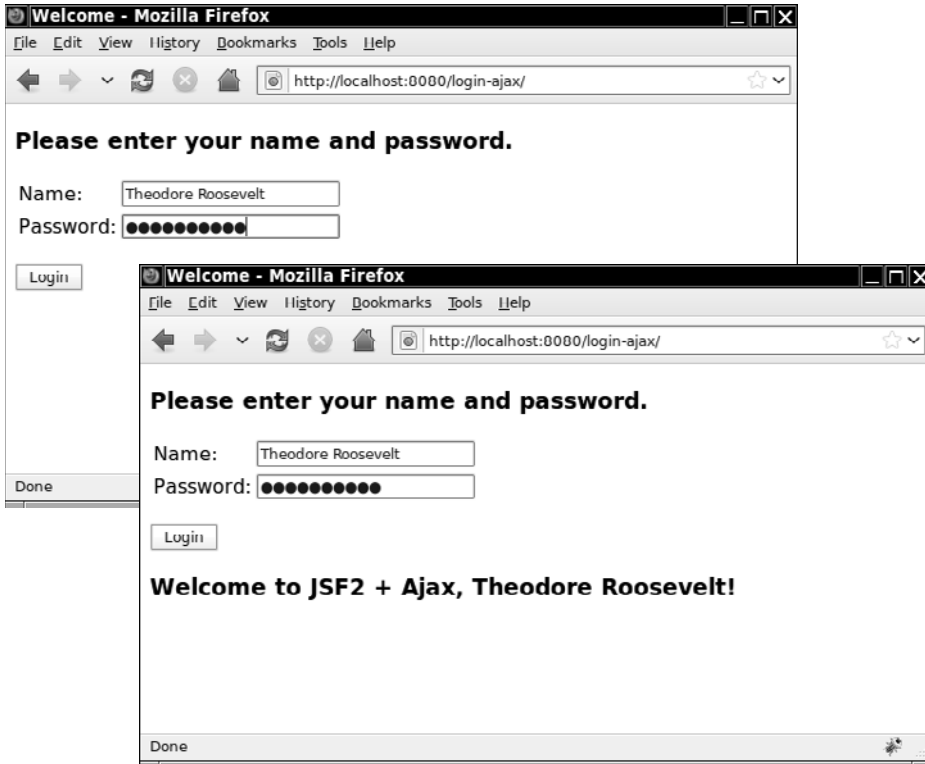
Welcome - Mozilla Firefox

File Edit View History Bookmarks Tools Help

http://localhost:8080/login-ajax/

Please enter your name and password.

Name: Theodore Roosevelt

Password: ●●●●●●●●●●

Login

Done

Welcome - Mozilla Firefox

File Edit View History Bookmarks Tools Help

http://localhost:8080/login-ajax/

Please enter your name and password.

Name: Theodore Roosevelt

Password: ●●●●●●●●●●

Login

Welcome to JSF2 + Ajax, Theodore Roosevelt!

Done